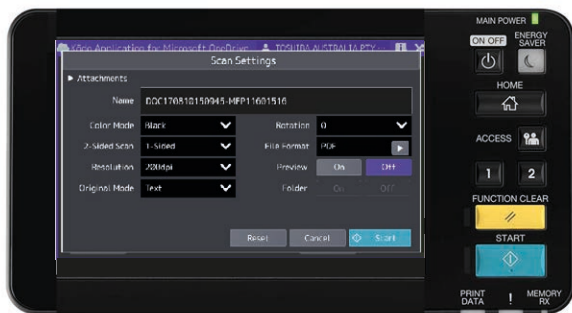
Kôdo Application for Microsoft OneDrive TOSHIBA AUSTRALIA PTY

Scan Settings

▸ Attachments

Name DOC170810150945-MFP11601516

Color Mode Black

Rotation 0

2-Sided Scan 1-Sided

File Format PDF

Resolution 200dpi

Preview On Off

Original Mode Text

Folder On Off

Reset Cancel Start

MAIN POWER

ON OFF ENERGY SAVER

HOME

ACCESS

1 2

FUNCTION CLEAR

START

PRINT DATA ! MEMORY RX